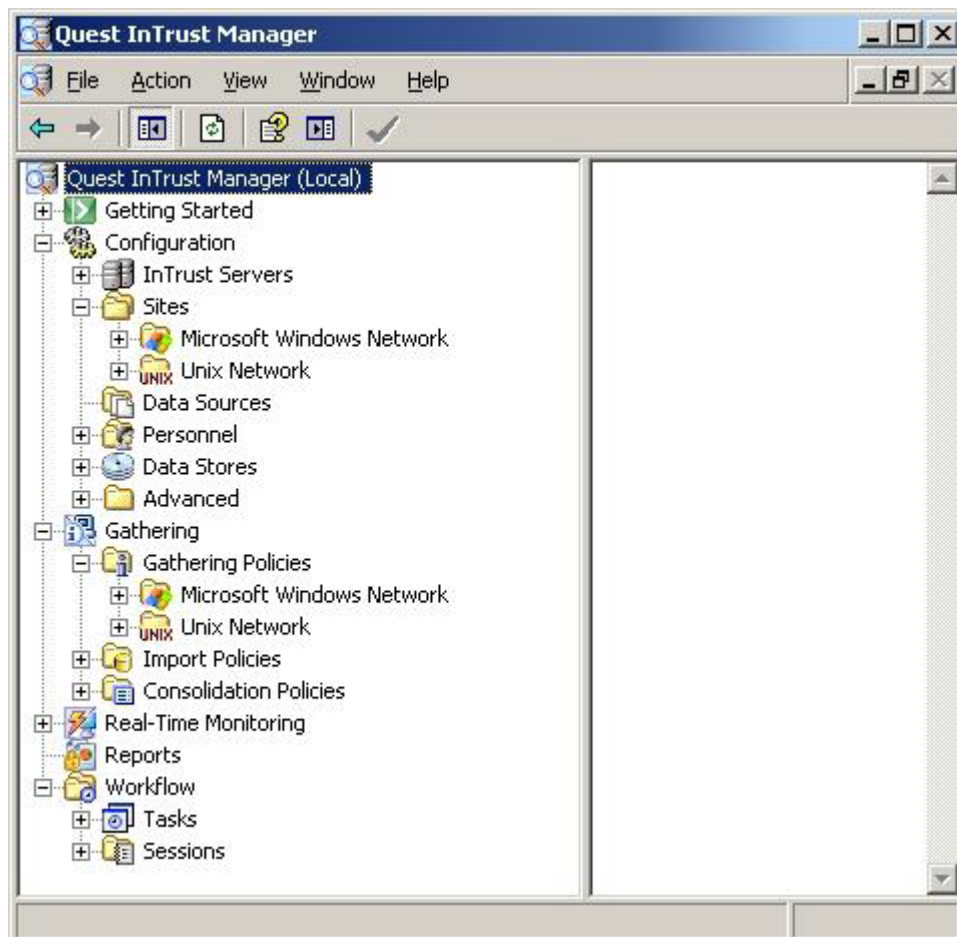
Quest InTrust Manager

File Action View Window Help

Quest InTrust Manager (Local)
Getting Started
Configuration
InTrust Servers
Sites
Microsoft Windows Network
UNIX Unix Network
Data Sources
Personnel
Data Stores
Advanced
Gathering
Gathering Policies
Microsoft Windows Network
UNIX Unix Network
Import Policies
Consolidation Policies
Real-Time Monitoring
Reports
Workflow
Tasks
Sessions